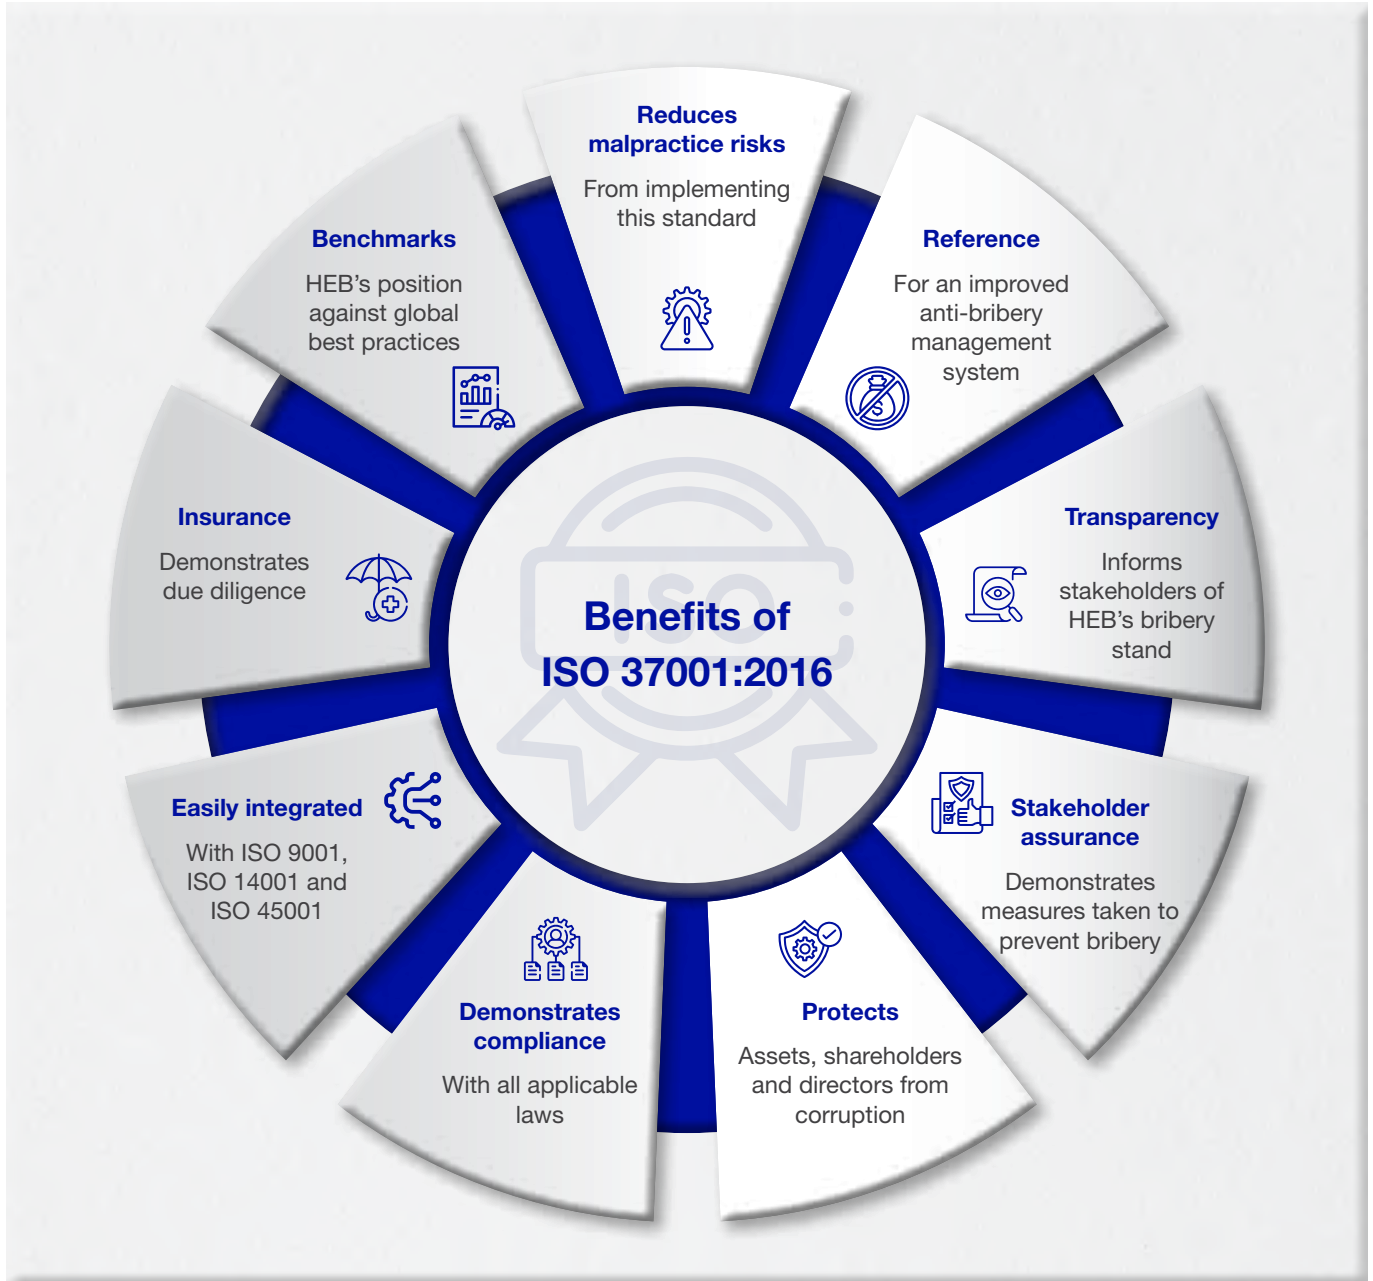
Benefits of ISO 37001:2016

Reduces malpractice risks

From implementing this standard

Reference

For an improved anti-bribery management system

Transparency

Informs stakeholders of HEB's bribery stand

Stakeholder assurance

Demonstrates measures taken to prevent bribery

Protects

Assets, shareholders and directors from corruption

Demonstrates compliance

With all applicable laws

Easily integrated

With ISO 9001, ISO 14001 and ISO 45001

Insurance

Demonstrates due diligence

Benchmarks

HEB's position against global best practices

ISO